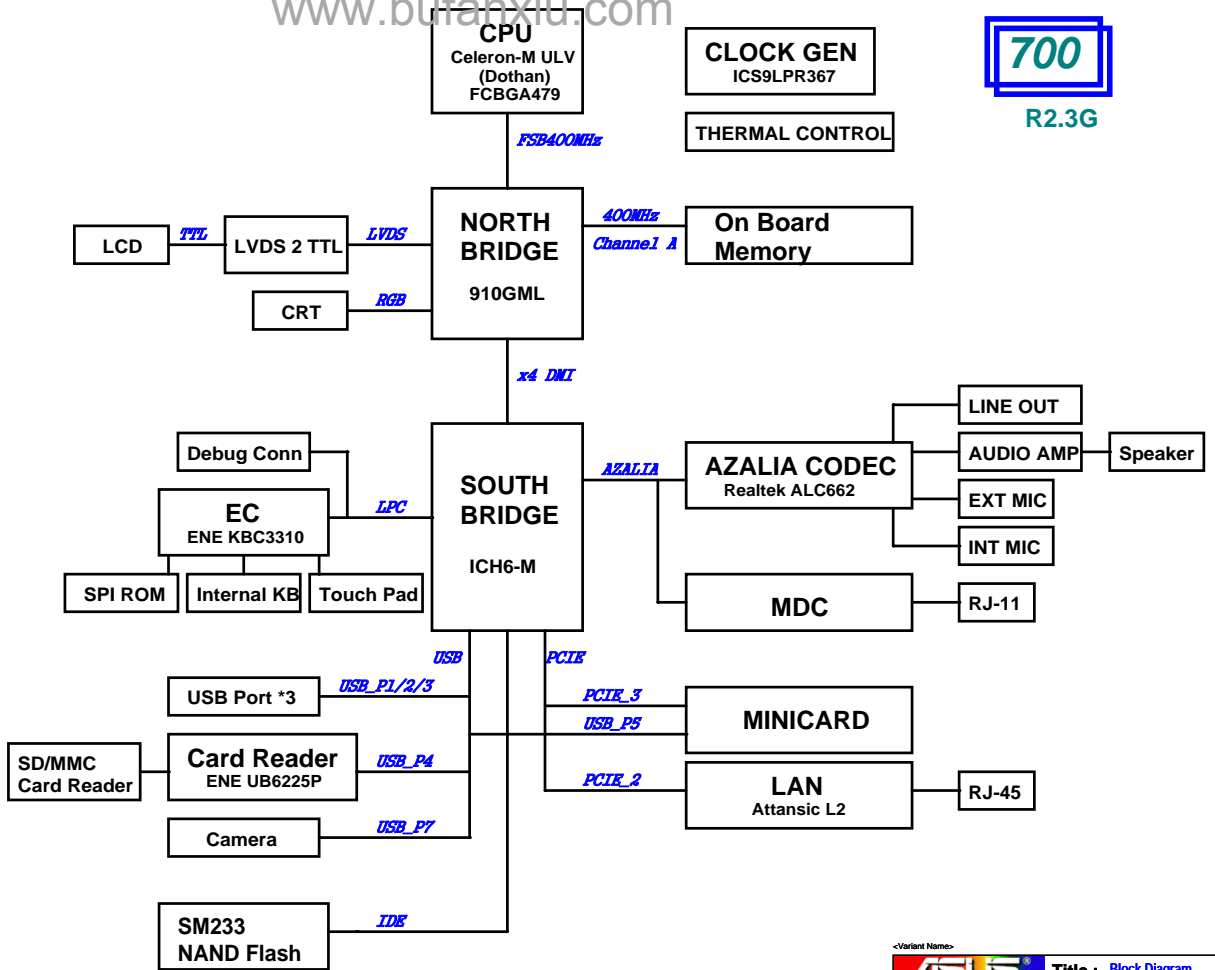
www.bufanxiu.com

CPU
Celeron-M ULV
(Dothan)
FCBGA479

CLOCK GEN
ICS9LPR367

700
R2.3G

THERMAL CONTROL

FSB400MHz

NORTH BRIDGE
910GML

400MHz
Channel A

On Board Memory

LCD
TTL
LVDS 2 TTL
LVDS

CRT
RGB

x4 DMI

LINE OUT

Debug Conn

SOUTH BRIDGE
ICH6-M

AZALIA

AZALIA CODEC
Realtek ALC662

AUDIO AMP
Speaker

EXT MIC

EC
ENE KBC3310

LPC

INT MIC

SPI ROM
Internal KB
Touch Pad

MDC
RJ-11

USB
PCIE

USB Port *3
USB_P1/2/3

PCIE_3
USB_P5
MINICARD

SD/MMC
Card Reader

Card Reader
ENE UB6225P
USB_P4

PCIE_2
LAN
Attansic L2
RJ-45

Camera
USB_P7

SM233
NAND Flash
IDE

<Variant Name>
Title : Block Diagram